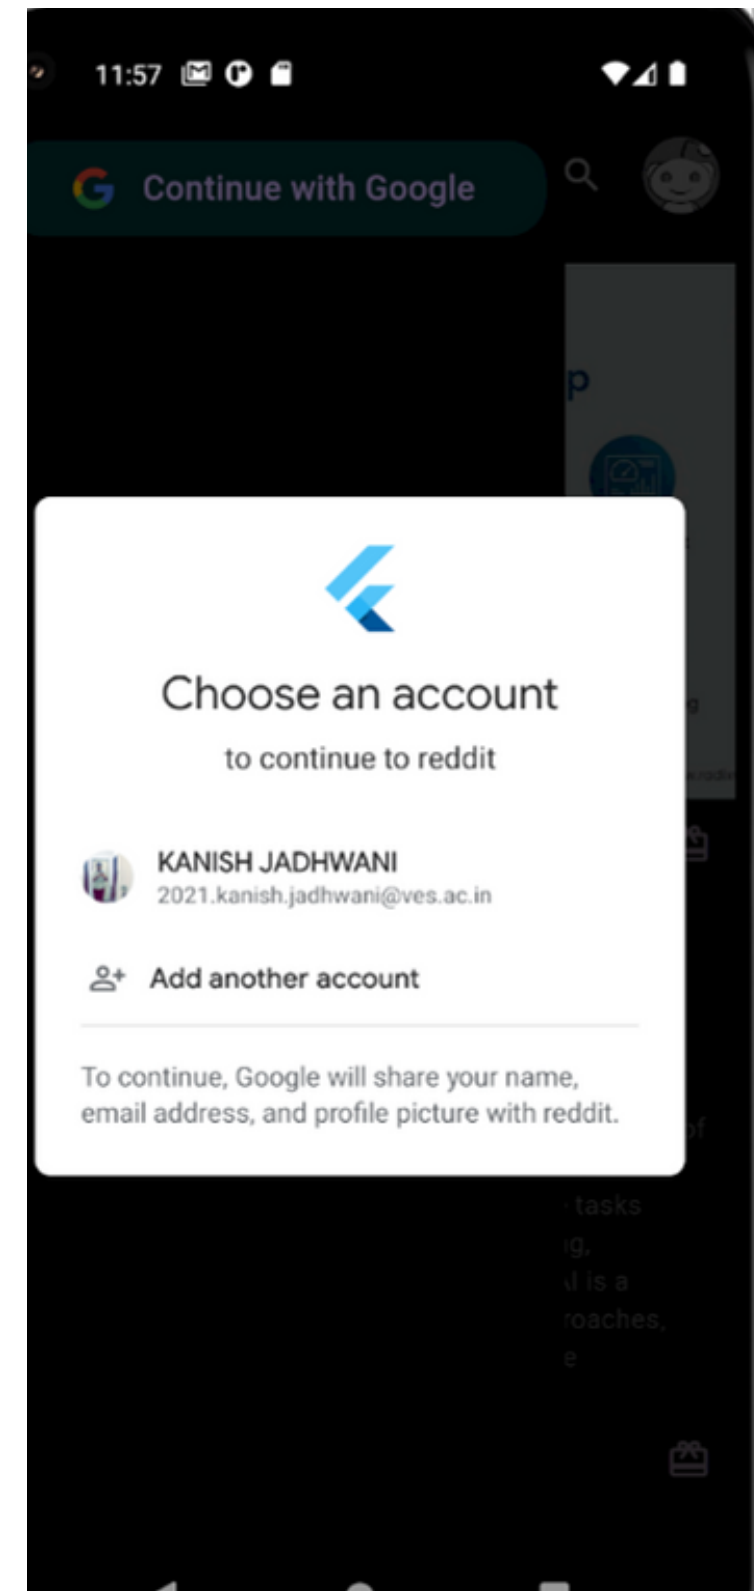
11:57

Continue with Google

p

Choose an account

to continue to reddit

KANISH JADHWANI
2021.kanish.jadhwani@ves.ac.in

Add another account

To continue, Google will share your name, email address, and profile picture with reddit.

of

tasks
ig,
l is a
roaches,
e